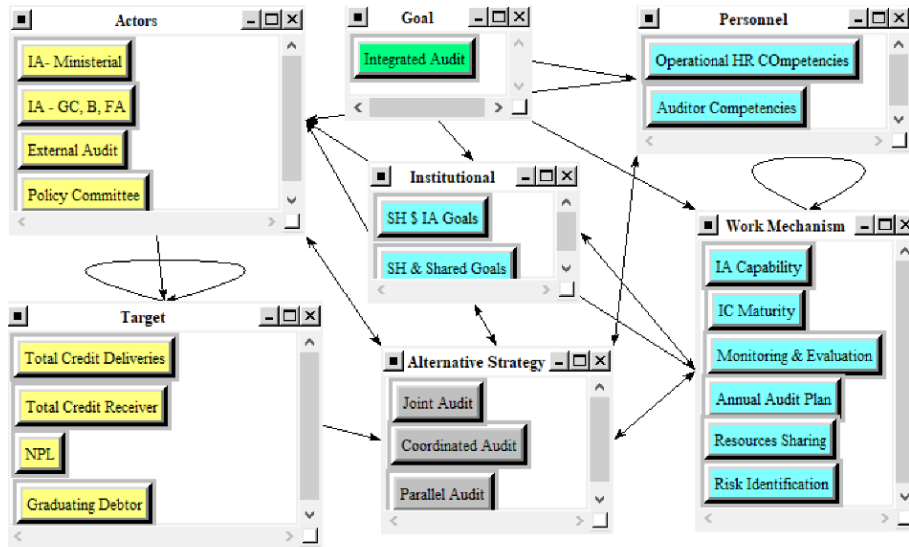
Actors
IA- Ministerial
IA - GC, B, FA
External Audit
Policy Committee

Goal
Integrated Audit

Personnel
Operational HR COmpetencies
Auditor Competencies

Institutional
SH $ IA Goals
SH & Shared Goals

Work Mechanism
IA Capability
IC Maturity
Monitoring & Evaluation
Annual Audit Plan
Resources Sharing
Risk Identification

Target
Total Credit Deliveries
Total Credit Receiver
NPL
Graduating Debtor

Alternative Strategy
Joint Audit
Coordinated Audit
Parallel Audit